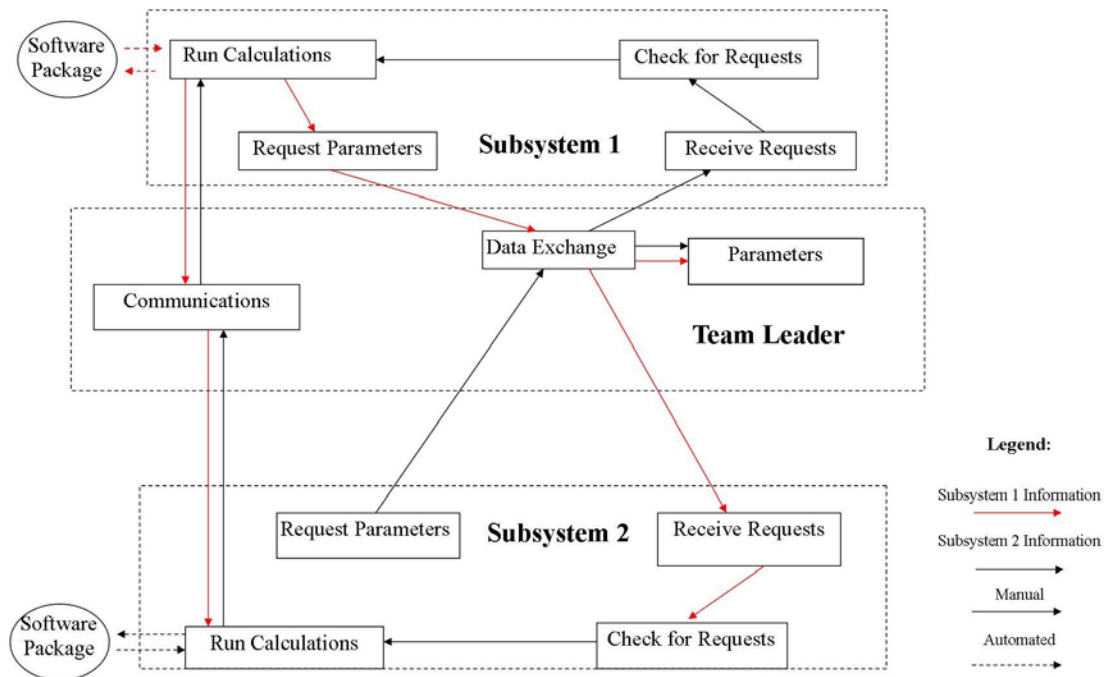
Software Package

Run Calculations

Check for Requests

Request Parameters

Subsystem 1

Receive Requests

Data Exchange

Parameters

Communications

Team Leader

Legend:

Subsystem 1 Information

Subsystem 2 Information

Manual

Automated

Request Parameters

Subsystem 2

Receive Requests

Software Package

Run Calculations

Check for Requests